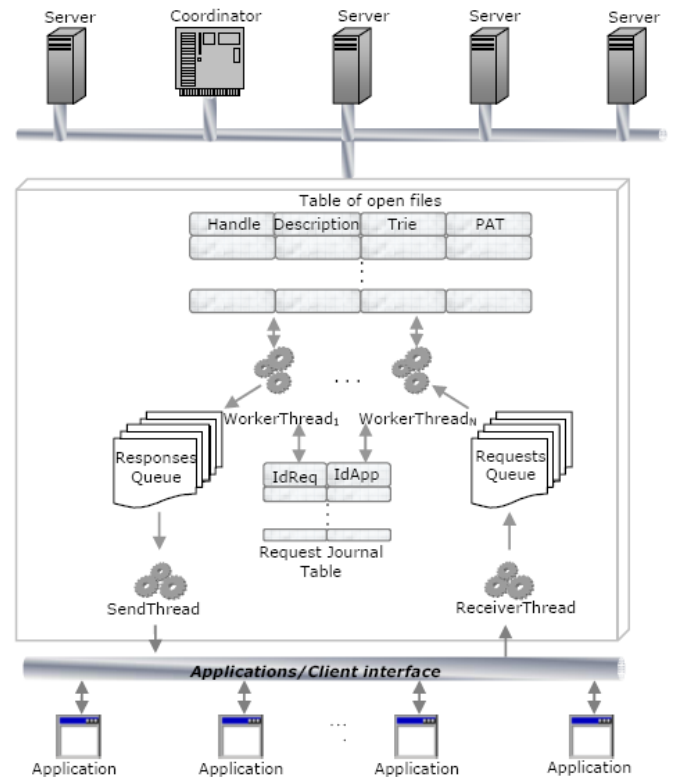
Server
Coordinator
Server
Server
Server

Table of open files

| Handle | Description | Trie | PAT |
|---|---|---|---|

WorkerThread$_1$
WorkerThread$_N$

Responses Queue

| IdReq | IdApp |
|---|---|

Request Journal Table

Requests Queue

SendThread
ReceiverThread

Applications/Client interface

Application
Application
Application
Application